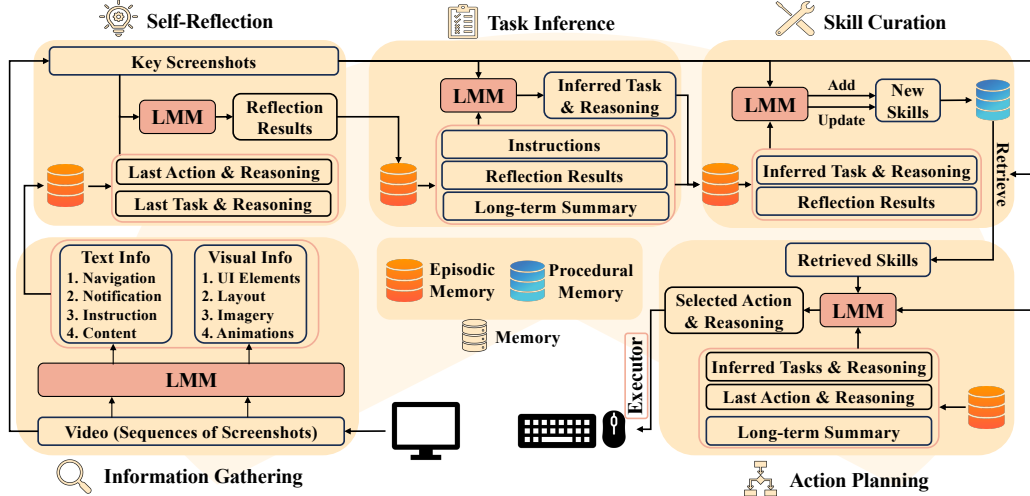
Self-Reflection

Key Screenshots

LMM

Reflection Results

Last Action & Reasoning

Last Task & Reasoning

Task Inference

LMM

Inferred Task & Reasoning

Instructions

Reflection Results

Long-term Summary

Skill Curation

LMM

Add

Update

New Skills

Retrieve

Inferred Task & Reasoning

Reflection Results

Text Info
1. Navigation
2. Notification
3. Instruction
4. Content

Visual Info
1. UI Elements
2. Layout
3. Imagery
4. Animations

LMM

Video (Sequences of Screenshots)

Information Gathering

Episodic Memory

Procedural Memory

Memory

Retrieved Skills

Selected Action & Reasoning

LMM

Executor

Inferred Tasks & Reasoning

Last Action & Reasoning

Long-term Summary

Action Planning